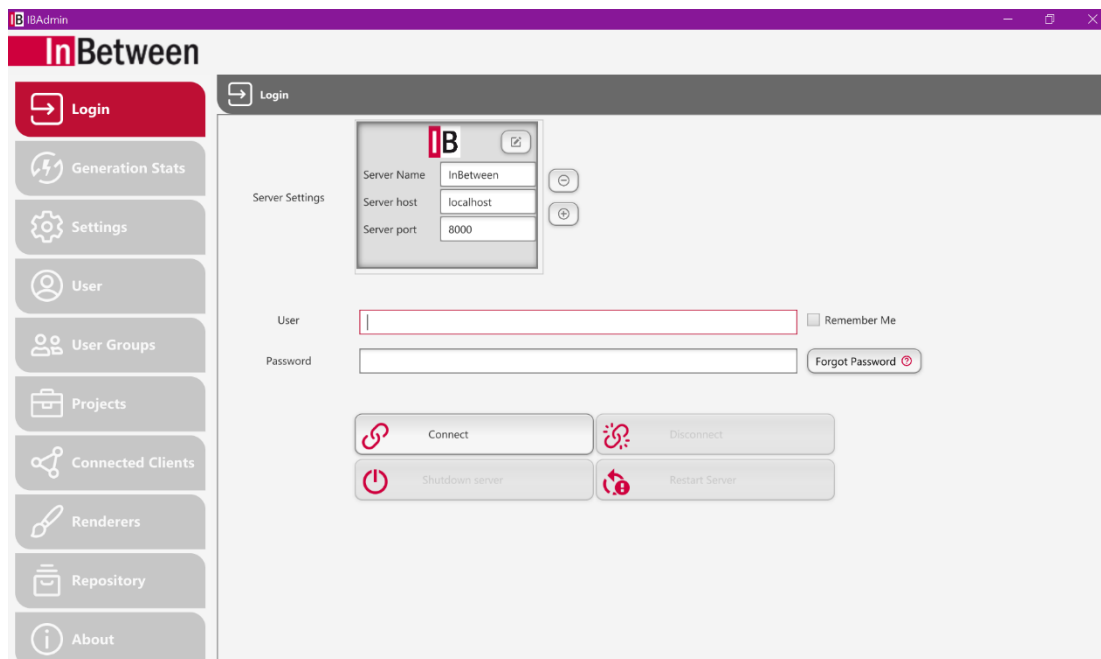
IB IBAdmin

InBetween

Login

Generation Stats

Settings

User

User Groups

Projects

Connected Clients

Renderers

Repository

About

Login

Server Settings

IB

Server Name InBetween

Server host localhost

Server port 8000

User

Remember Me

Password

Forgot Password ?

Connect

Disconnect

Shutdown server

Restart Server